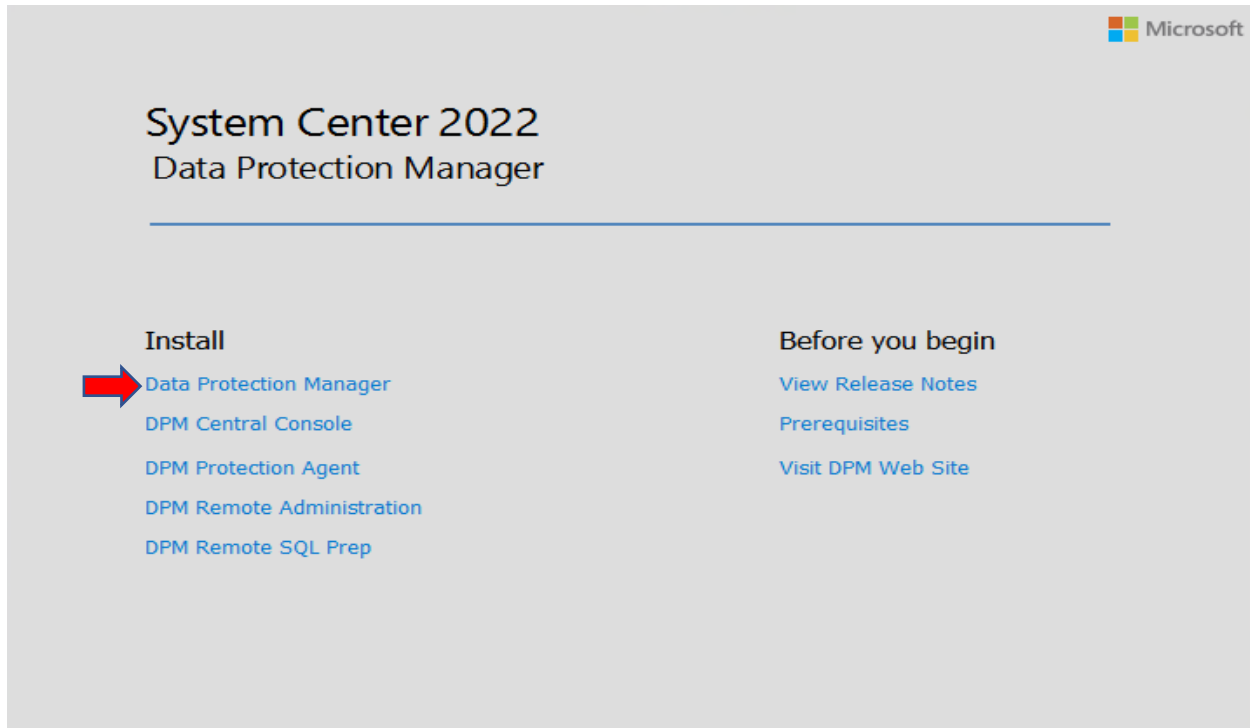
Microsoft

System Center 2022
Data Protection Manager

Install
Data Protection Manager
DPM Central Console
DPM Protection Agent
DPM Remote Administration
DPM Remote SQL Prep

Before you begin
View Release Notes
Prerequisites
Visit DPM Web Site